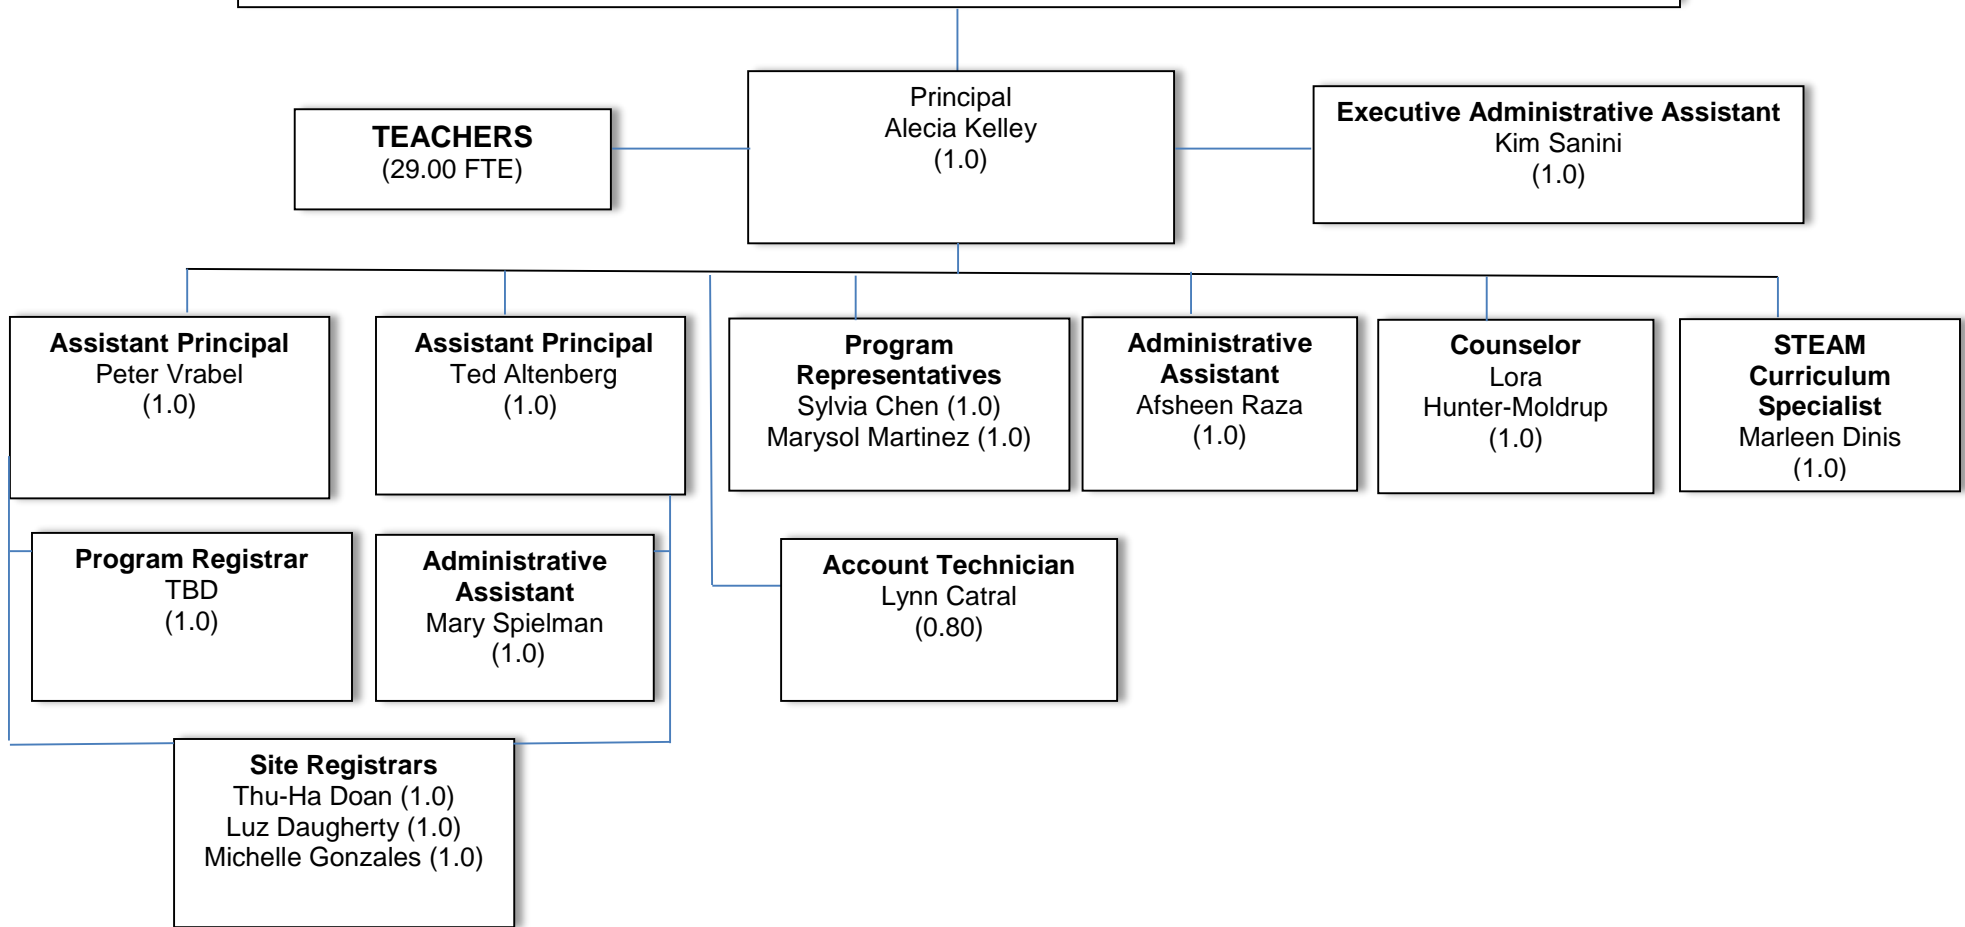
TEACHERS
(29.00 FTE)

Principal
Alecia Kelley
(1.0)

Executive Administrative Assistant
Kim Sanini
(1.0)

Assistant Principal
Peter Vrabel
(1.0)

Assistant Principal
Ted Altenberg
(1.0)

Program Representatives
Sylvia Chen (1.0)
Marysol Martinez (1.0)

Administrative Assistant
Afsheen Raza
(1.0)

Counselor
Lora
Hunter-Moldrup
(1.0)

STEAM Curriculum Specialist
Marleen Dinis
(1.0)

Program Registrar
TBD
(1.0)

Administrative Assistant
Mary Spielman
(1.0)

Account Technician
Lynn Catral
(0.80)

Site Registrars
Thu-Ha Doan (1.0)
Luz Daugherty (1.0)
Michelle Gonzales (1.0)